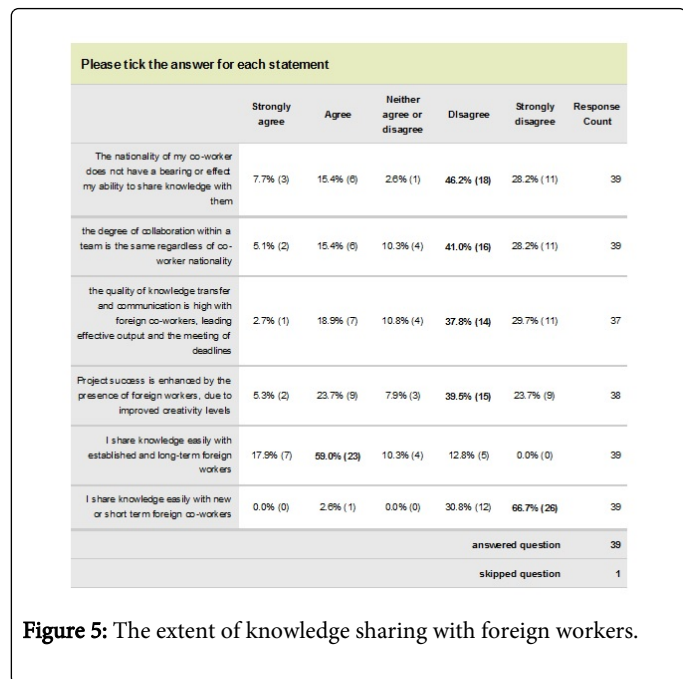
Please tick the answer for each statement

| | Strongly agree | Agree | Neither agree or disagree | Disagree | Strongly disagree | Response Count |
|---|---|---|---|---|---|---|
| The nationality of my co-worker does not have a bearing or effect my ability to share knowledge with them | 7.7% (3) | 15.4% (6) | 2.6% (1) | 46.2% (18) | 28.2% (11) | 39 |
| the degree of collaboration within a team is the same regardless of co-worker nationality | 5.1% (2) | 15.4% (6) | 10.3% (4) | 41.0% (16) | 28.2% (11) | 39 |
| the quality of knowledge transfer and communication is high with foreign co-workers, leading effective output and the meeting of deadlines | 2.7% (1) | 18.9% (7) | 10.8% (4) | 37.8% (14) | 29.7% (11) | 37 |
| Project success is enhanced by the presence of foreign workers, due to improved creativity levels | 5.3% (2) | 23.7% (9) | 7.9% (3) | 39.5% (15) | 23.7% (9) | 38 |
| I share knowledge easily with established and long-term foreign workers | 17.9% (7) | 59.0% (23) | 10.3% (4) | 12.8% (5) | 0.0% (0) | 39 |
| I share knowledge easily with new or short term foreign co-workers | 0.0% (0) | 2.6% (1) | 0.0% (0) | 30.8% (12) | 66.7% (26) | 39 |
| | | | | | answered question | 39 |
| | | | | | skipped question | 1 |

Figure 5: The extent of knowledge sharing with foreign workers.